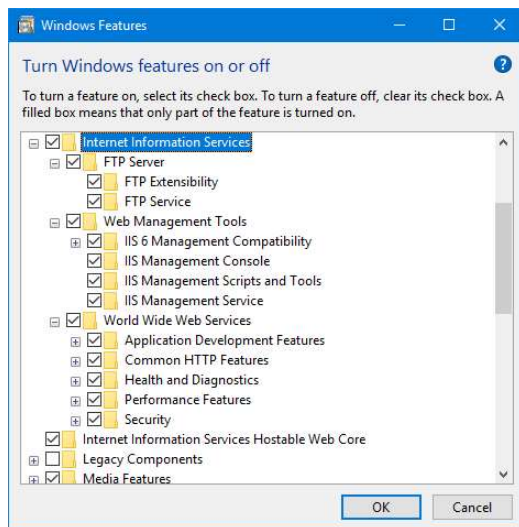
Windows Features

Turn Windows features on or off

To turn a feature on, select its check box. To turn a feature off, clear its check box. A filled box means that only part of the feature is turned on.

Internet Information Services
FTP Server
FTP Extensibility
FTP Service
Web Management Tools
IIS 6 Management Compatibility
IIS Management Console
IIS Management Scripts and Tools
IIS Management Service
World Wide Web Services
Application Development Features
Common HTTP Features
Health and Diagnostics
Performance Features
Security
Internet Information Services Hostable Web Core
Legacy Components
Media Features

OK
Cancel